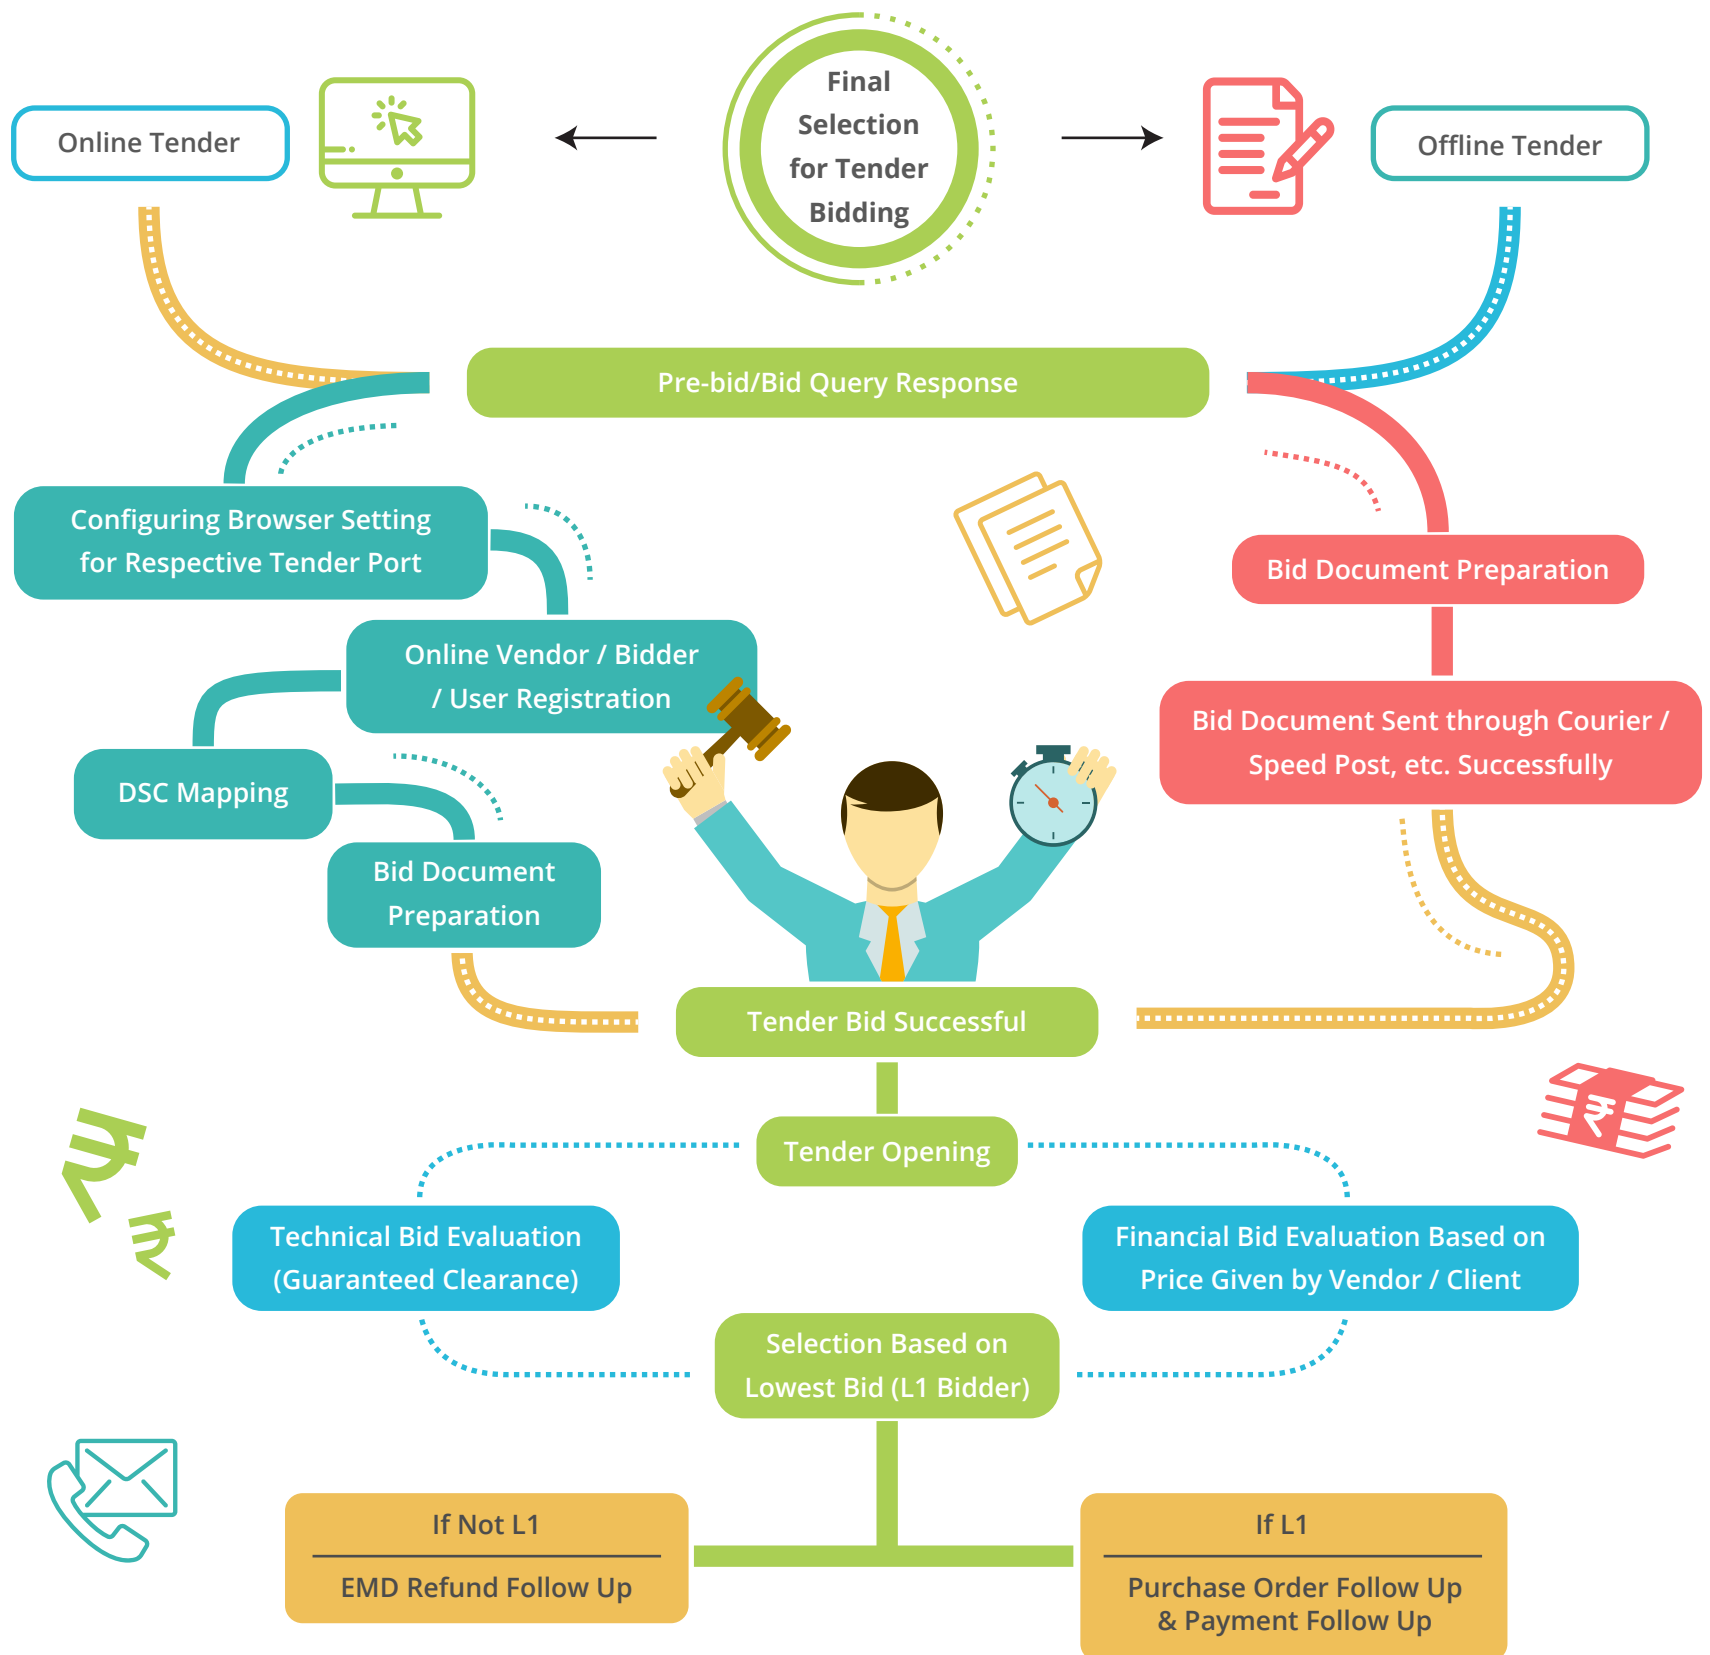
Online Tender

Final Selection for Tender Bidding

Offline Tender

Pre-bid/Bid Query Response

Configuring Browser Setting for Respective Tender Port

Bid Document Preparation

Online Vendor / Bidder / User Registration

Bid Document Sent through Courier / Speed Post, etc. Successfully

DSC Mapping

Bid Document Preparation

Tender Bid Successful

Tender Opening

Technical Bid Evaluation (Guaranteed Clearance)

Financial Bid Evaluation Based on Price Given by Vendor / Client

Selection Based on Lowest Bid (L1 Bidder)

If Not L1

EMD Refund Follow Up

If L1

Purchase Order Follow Up & Payment Follow Up